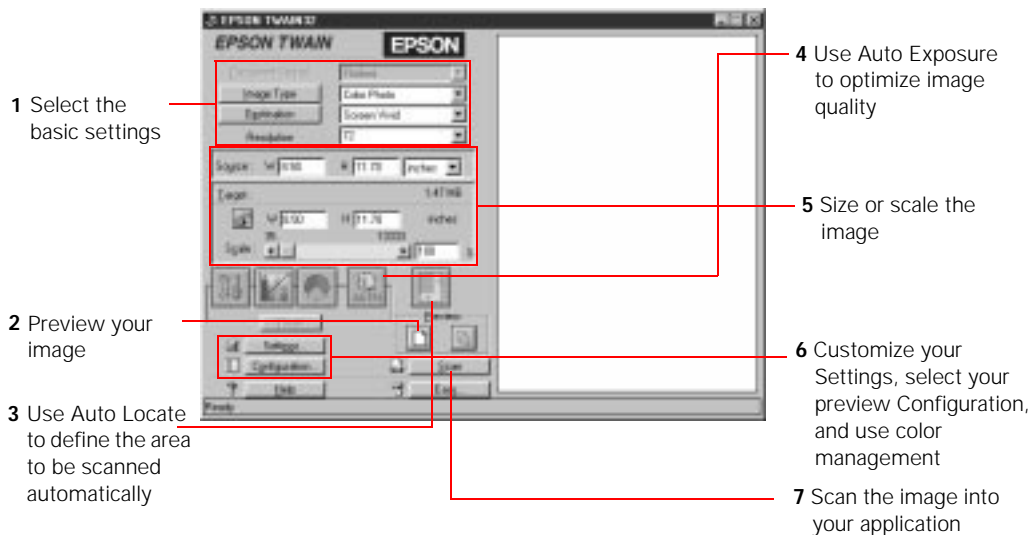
EPSON TWAIN 32

EPSON TWAIN

EPSON

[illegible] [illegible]

Image Type Color Photo

Destination Screen/Web

Resolution 72

Source: W 8.50 H 11.70 inches

Target 1.47 MB

W 8.50 H 11.70 inches

Scale 100

Preview

Settings...

Configuration...

Help

Scan

Close

Ready

1 Select the basic settings

2 Preview your image

3 Use Auto Locate to define the area to be scanned automatically

4 Use Auto Exposure to optimize image quality

5 Size or scale the image

6 Customize your Settings, select your preview Configuration, and use color management

7 Scan the image into your application